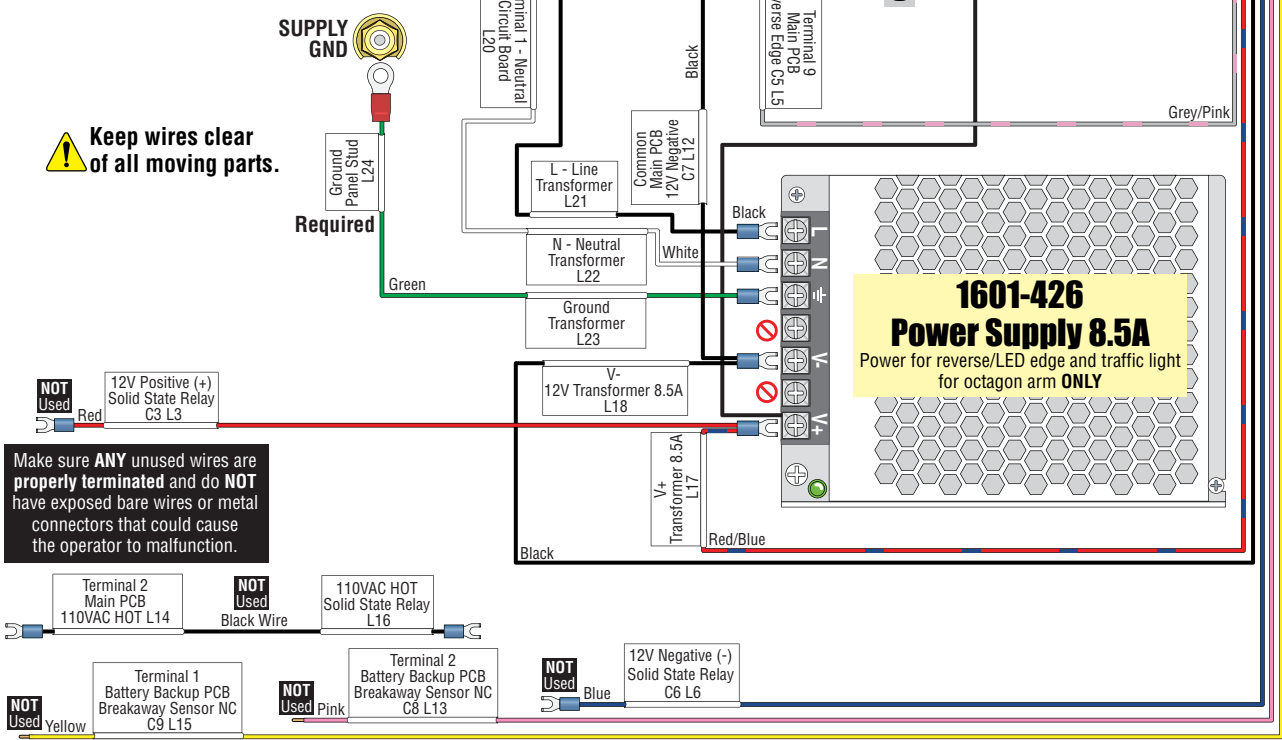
SUPPLY GND

Terminal 1 - Neutral Circuit Board L20

Black

Terminal 9 Main PCB Reverse Edge C5 L5

Grey/Pink

Keep wires clear of all moving parts.

Ground Panel Stud L24

Required

L - Line Transformer L21

Common Main PCB 12V Negative C7 L12

Black

N - Neutral Transformer L22

White

Green

Ground Transformer L23

L

N

V-

V+

1601-426
Power Supply 8.5A
Power for reverse/LED edge and traffic light for octagon arm ONLY

NOT Used

Red

12V Positive (+) Solid State Relay C3 L3

V- 12V Transformer 8.5A L18

V+ Transformer 8.5A L17

Make sure ANY unused wires are properly terminated and do NOT have exposed bare wires or metal connectors that could cause the operator to malfunction.

Red/Blue

Black

Terminal 2 Main PCB 110VAC HOT L14

NOT Used

Black Wire

110VAC HOT Solid State Relay L16

NOT Used

Blue

12V Negative (-) Solid State Relay C6 L6

Terminal 1 Battery Backup PCB Breakaway Sensor NC C9 L15

NOT Used

Pink

Terminal 2 Battery Backup PCB Breakaway Sensor NC C8 L13

NOT Used

Yellow